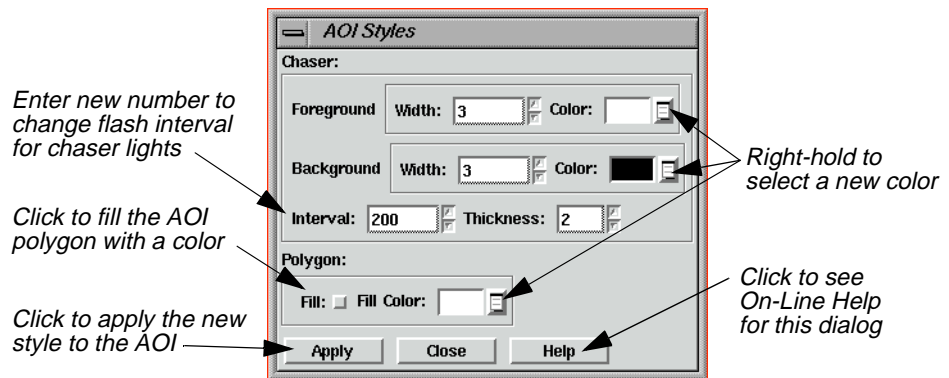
AOI Styles

Chaser:

Enter new number to change flash interval for chaser lights

Foreground Width: 3 Color:

Background Width: 3 Color:

Right-hold to select a new color

Click to fill the AOI polygon with a color

Interval: 200 Thickness: 2

Polygon:

Fill: Fill Color:

Click to see On-Line Help for this dialog

Click to apply the new style to the AOI

Apply Close Help